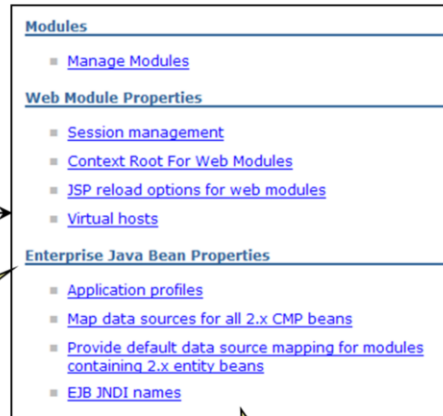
Modules

- Manage Modules

Web Module Properties

- Session management
- Context Root For Web Modules
- JSP reload options for web modules
- Virtual hosts

Enterprise Java Bean Properties

- Application profiles
- Map data sources for all 2.x CMP beans
- Provide default data source mapping for modules containing 2.x entity beans
- EJB JNDI names